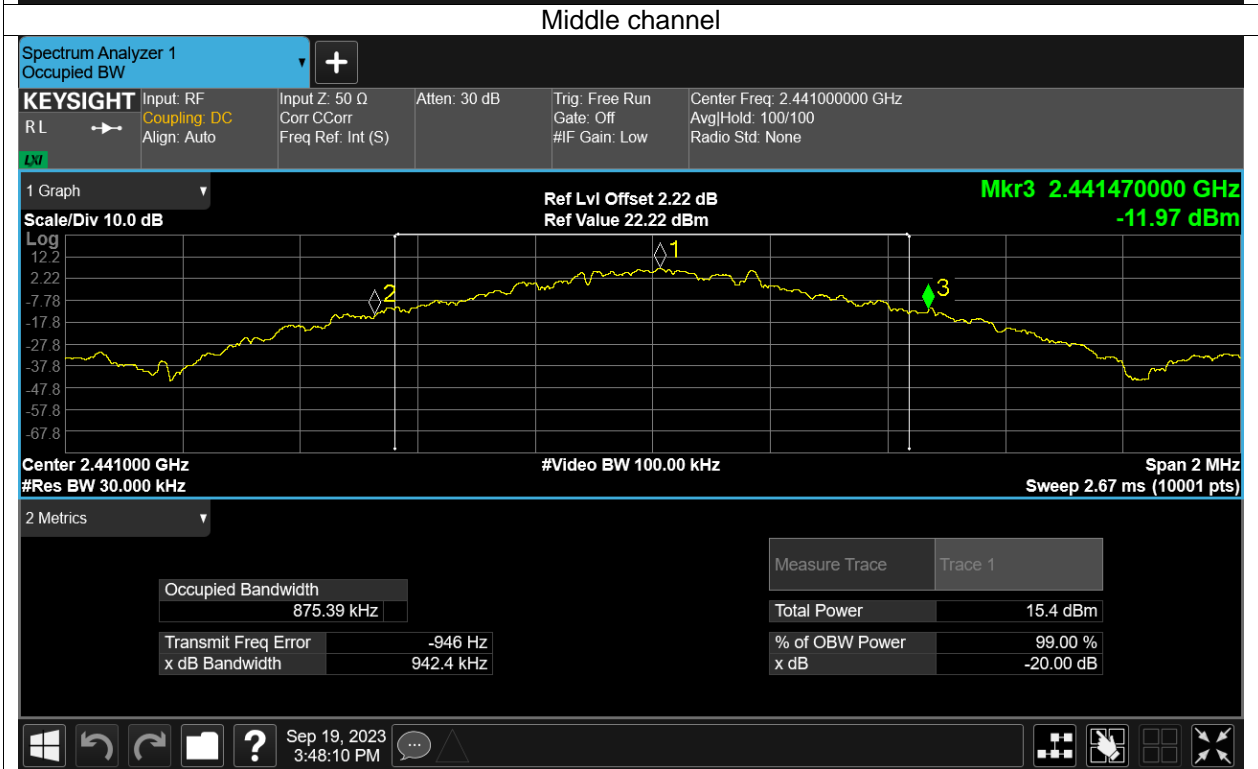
Middle channel

Spectrum Analyzer 1
Occupied BW

KEYSIGHT
RL
LXI

Input: RF
Coupling: DC
Align: Auto

Input Z: 50 Ω
Corr CCorr
Freq Ref: Int (S)

Atten: 30 dB

Trig: Free Run
Gate: Off
#IF Gain: Low

Center Freq: 2.441000000 GHz
Avg|Hold: 100/100
Radio Std: None

1 Graph

Scale/Div 10.0 dB

Ref Lvl Offset 2.22 dB
Ref Value 22.22 dBm

Mkr3 2.441470000 GHz
-11.97 dBm

Log
12.2
2.22
-7.78
-17.8
-27.8
-37.8
-47.8
-57.8
-67.8

1
2
3

Center 2.441000 GHz
#Res BW 30.000 kHz

#Video BW 100.00 kHz

Span 2 MHz
Sweep 2.67 ms (10001 pts)

2 Metrics

| Measure Trace | Trace 1 |
|---|---|

| Occupied Bandwidth |
|---|
| 875.39 kHz |

| Transmit Freq Error | -946 Hz |
|---|---|
| x dB Bandwidth | 942.4 kHz |

| Total Power | 15.4 dBm |
|---|---|

| % of OBW Power | 99.00 % |
|---|---|
| x dB | -20.00 dB |

Sep 19, 2023
3:48:10 PM